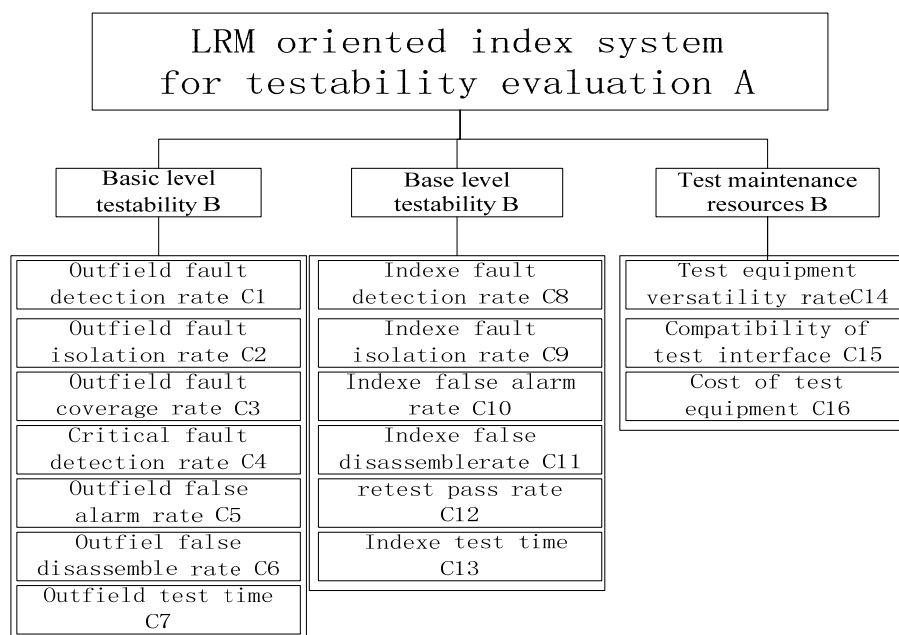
LRM oriented index system for testability evaluation A

Basic level testability B

Outfield fault detection rate C1

Outfield fault isolation rate C2

Outfield fault coverage rate C3

Critical fault detection rate C4

Outfield false alarm rate C5

Outfiel false disassemble rate C6

Outfield test time C7

Base level testability B

Indexe fault detection rate C8

Indexe fault isolation rate C9

Indexe false alarm rate C10

Indexe false disassemblerate C11

retest pass rate C12

Indexe test time C13

Test maintenance resources B

Test equipment versatility rateC14

Compatibility of test interface C15

Cost of test equipment C16